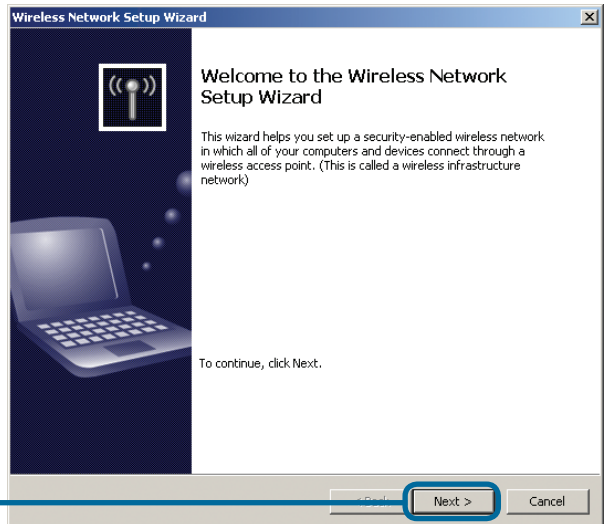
Wireless Network Setup Wizard

Welcome to the Wireless Network Setup Wizard

This wizard helps you set up a security-enabled wireless network in which all of your computers and devices connect through a wireless access point. (This is called a wireless infrastructure network)

To continue, click Next.

< Back

Next >

Cancel